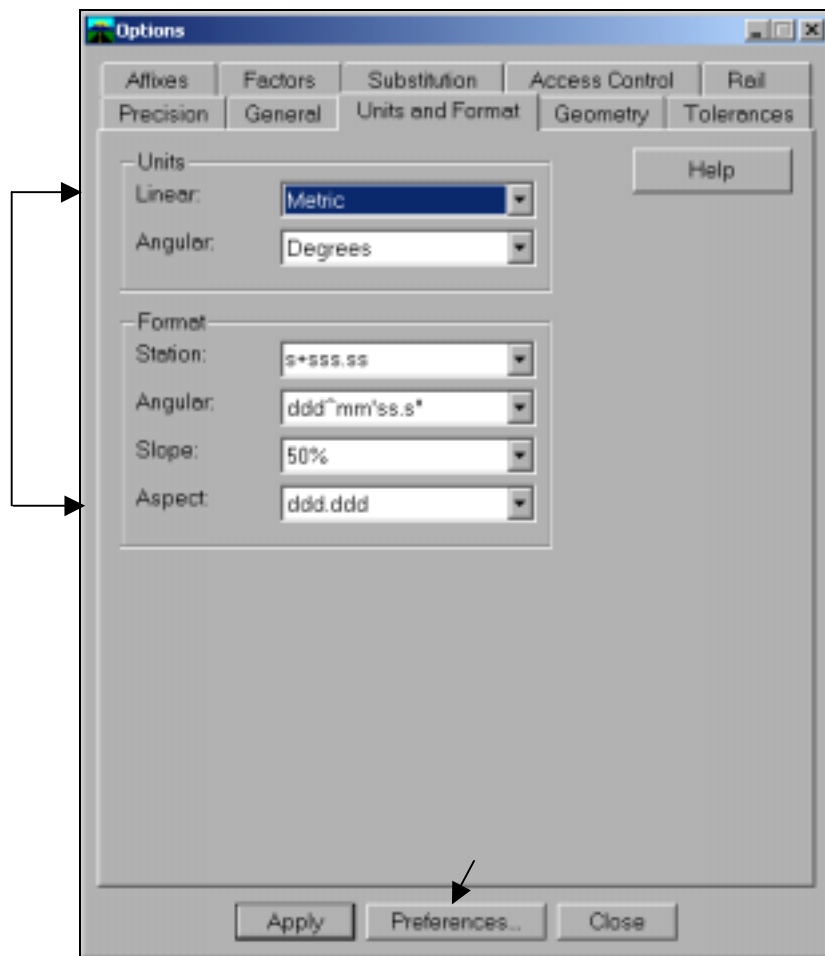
Options

Affixes | Factors | Substitution | Access Control | Rail

Precision | General | Units and Format | Geometry | Tolerances

Units

Linear: Metric

Angular: Degrees

Help

Format

Station: s+sss.ss

Angular: ddd^mm'ss.s"

Slope: 50%

Aspect: ddd.ddd

Apply

Preferences...

Close